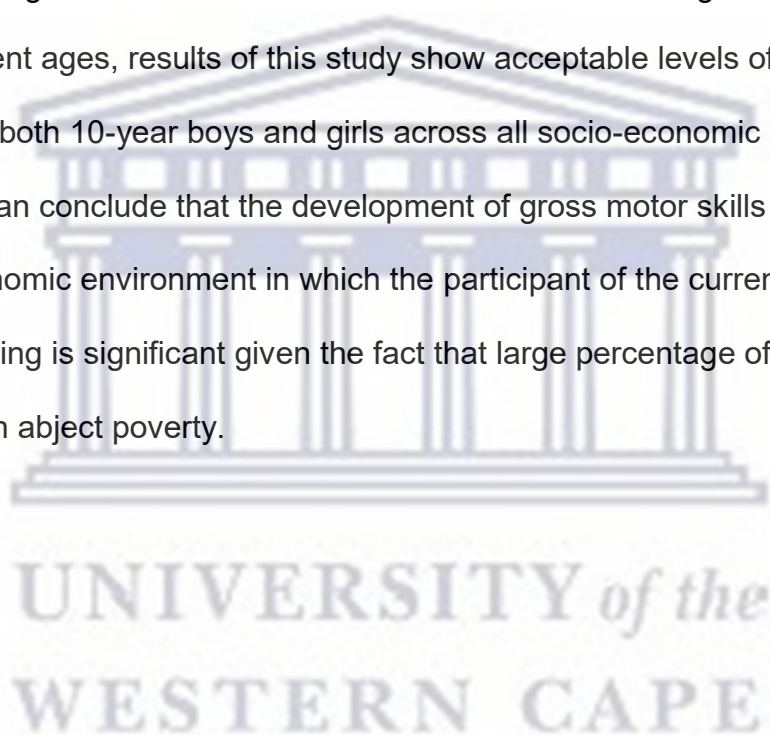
ent ages, results of this study show acceptable levels of

both 10-year boys and girls across all socio-economic

an conclude that the development of gross motor skills

nomic environment in which the participant of the curren

ing is significant given the fact that large percentage of

n abject poverty.

UNIVERSITY of the

WESTERN CAPE